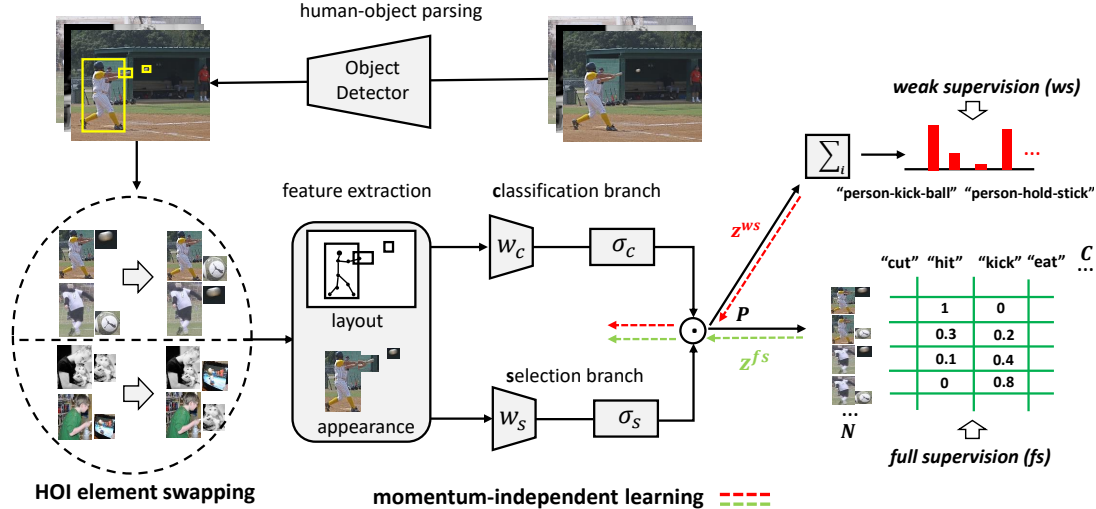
human-object parsing

Object Detector

weak supervision (ws)

$\sum_i$

...

"person-kick-ball" "person-hold-stick"

feature extraction

classification branch

$w_c$

$\sigma_c$

$z^{ws}$

layout

$P$

appearance

selection branch

$w_s$

$\sigma_s$

$z^{fs}$

"cut" "hit" "kick" "eat" $C$ ...

| | | | |
|---|---|---|---|
| | 1 | 0 | |
| | 0.3 | 0.2 | |
| | 0.1 | 0.4 | |
| | 0 | 0.8 | |

...
$N$

full supervision (fs)

HOI element swapping

momentum-independent learning